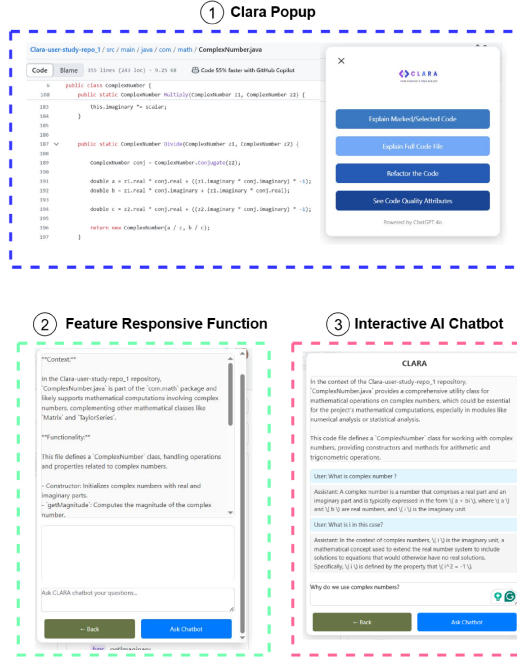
① Clara Popup

Clara-user-study-repo_1 / src / main / java / com / math / ComplexNumber.java

Code Blame 355 lines (243 loc) · 9.25 KB Code 55% faster with GitHub Copilot

6 public class ComplexNumber {
180 public static ComplexNumber multiply(ComplexNumber z1, ComplexNumber z2) {
181 this.imaginary *= scalar;
182
183 }
184
185
186
187 public static ComplexNumber divide(ComplexNumber z1, ComplexNumber z2) {
188
189 ComplexNumber conj = ComplexNumber.conjugate(z2);
190
191 double a = z1.real * conj.real + ((z1.imaginary * conj.imaginary) * -1);
192 double b = z1.real * conj.imaginary + z1.imaginary * conj.real);
193
194 double c = z2.real * conj.real + ((z2.imaginary * conj.imaginary) * -1);
195
196 return new ComplexNumber(a / c, b / c);
197 }

×

CLARA

Explain Marked/Selected Code

Explain Full Code File

Refactor the Code

See Code Quality Attributes

Powered by ChatGPT 4o

② Feature Responsive Function

**Context:**

In the Clara-user-study-repo_1 repository, `ComplexNumber.java` is part of the `com.math` package and likely supports mathematical computations involving complex numbers, complementing other mathematical classes like `Matrix` and `TaylorSeries`.

**Functionality:**

This file defines a `ComplexNumber` class, handling operations and properties related to complex numbers.

- Constructor: Initializes complex numbers with real and imaginary parts.
- `getMagnitude`: Computes the magnitude of the complex number.

Ask CLARA chatbot your questions...

← Back

Ask Chatbot

③ Interactive AI Chatbot

CLARA

In the context of the Clara-user-study-repo_1 repository, `ComplexNumber.java` provides a comprehensive utility class for mathematical operations on complex numbers, which could be essential for the project's mathematical computations, especially in modules like numerical analysis or statistical analysis.

This code file defines a `ComplexNumber` class for working with complex numbers, providing constructors and methods for arithmetic and trigonometric operations.

User: What is complex number ?

Assistant: A complex number is a number that comprises a real part and an imaginary part and is typically expressed in the form \( a + bi \), where \( a \) and \( b \) are real numbers, and \( i \) is the imaginary unit

User: What is i in this case?

Assistant: In the context of complex numbers, \( i \) is the imaginary unit, a mathematical concept used to extend the real number system to include solutions to equations that would otherwise have no real solution. Specifically, \( i \) is defined by the property that \( i^2 = -1 \).

Why do we use complex numbers?

← Back

Ask Chatbot